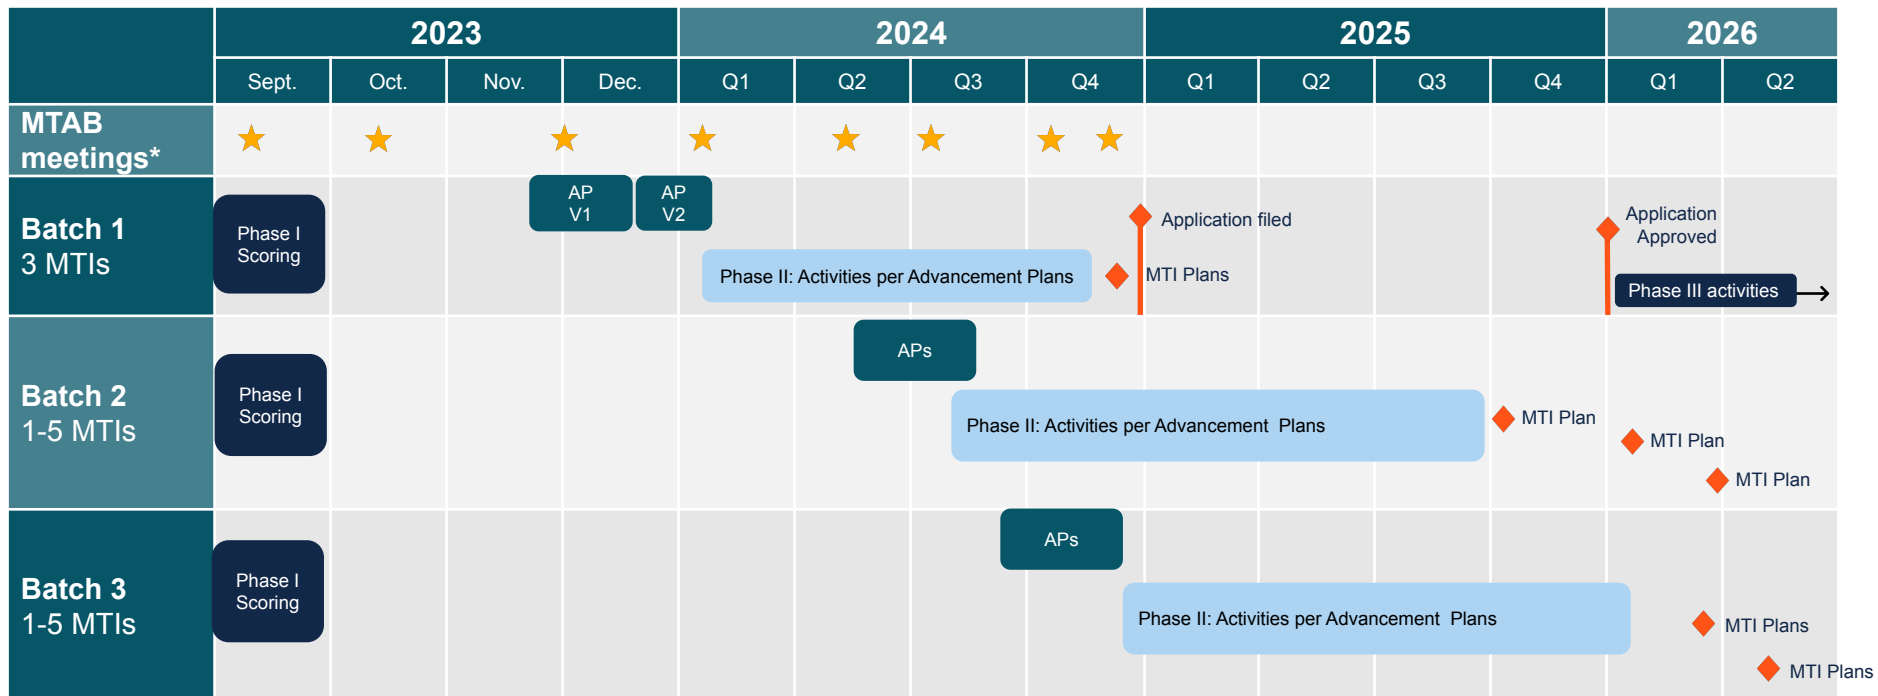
| | 2023 | | | | 2024 | | | | 2025 | | | | 2026 | |
|---|---|---|---|---|---|---|---|---|---|---|---|---|---|---|
| | Sept. | Oct. | Nov. | Dec. | Q1 | Q2 | Q3 | Q4 | Q1 | Q2 | Q3 | Q4 | Q1 | Q2 |
| MTAB meetings* | ★ | ★ | | ★ | ★ | ★ | ★ | ★ ★ | | | | | | |

Batch 1
3 MTIs

Phase I Scoring

AP V1

AP V2

Phase II: Activities per Advancement Plans

MTI Plans

Application filed

Application Approved

Phase III activities

Batch 2
1-5 MTIs

Phase I Scoring

APs

Phase II: Activities per Advancement Plans

MTI Plan

MTI Plan

MTI Plan

Batch 3
1-5 MTIs

Phase I Scoring

APs

Phase II: Activities per Advancement Plans

MTI Plans

MTI Plans